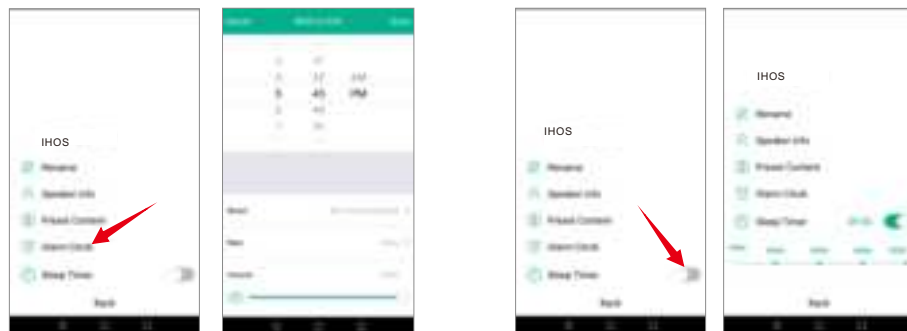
IHOS

Rename

Speaker Info

Preset Content

Alarm Clock

Sleep Timer

Back

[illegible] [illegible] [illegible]

4 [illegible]
5 45 PM
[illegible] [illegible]

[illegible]

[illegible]

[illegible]

IHOS

Rename

Speaker Info

Preset Content

Alarm Clock

Sleep Timer

Back

IHOS

Rename

Speaker Info

Preset Content

Alarm Clock

Sleep Timer

Back